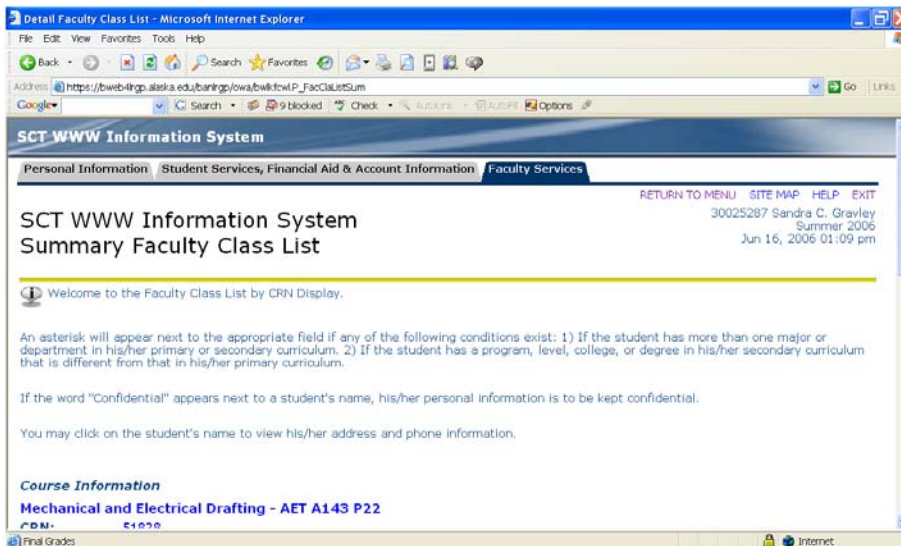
Detail Faculty Class List - Microsoft Internet Explorer

File Edit View Favorites Tools Help

Back Search Favorites

Address https://bweb4lrgp.alaska.edu/banlrgp/owa/bwlkfcwl.P_FacClaListSum Go Links

Google Search 9 blocked Check AutoLink AutoFill Options

SCT WWW Information System

Personal Information Student Services, Financial Aid & Account Information Faculty Services

RETURN TO MENU SITE MAP HELP EXIT

SCT WWW Information System
Summary Faculty Class List

30025287 Sandra C. Gravley
Summer 2006
Jun 16, 2006 01:09 pm

Welcome to the Faculty Class List by CRN Display.

An asterisk will appear next to the appropriate field if any of the following conditions exist: 1) If the student has more than one major or department in his/her primary or secondary curriculum. 2) If the student has a program, level, college, or degree in his/her secondary curriculum that is different from that in his/her primary curriculum.

If the word "Confidential" appears next to a student's name, his/her personal information is to be kept confidential.

You may click on the student's name to view his/her address and phone information.

Course Information

Mechanical and Electrical Drafting - AET A143 P22

CRN: 51828

Final Grades

Internet